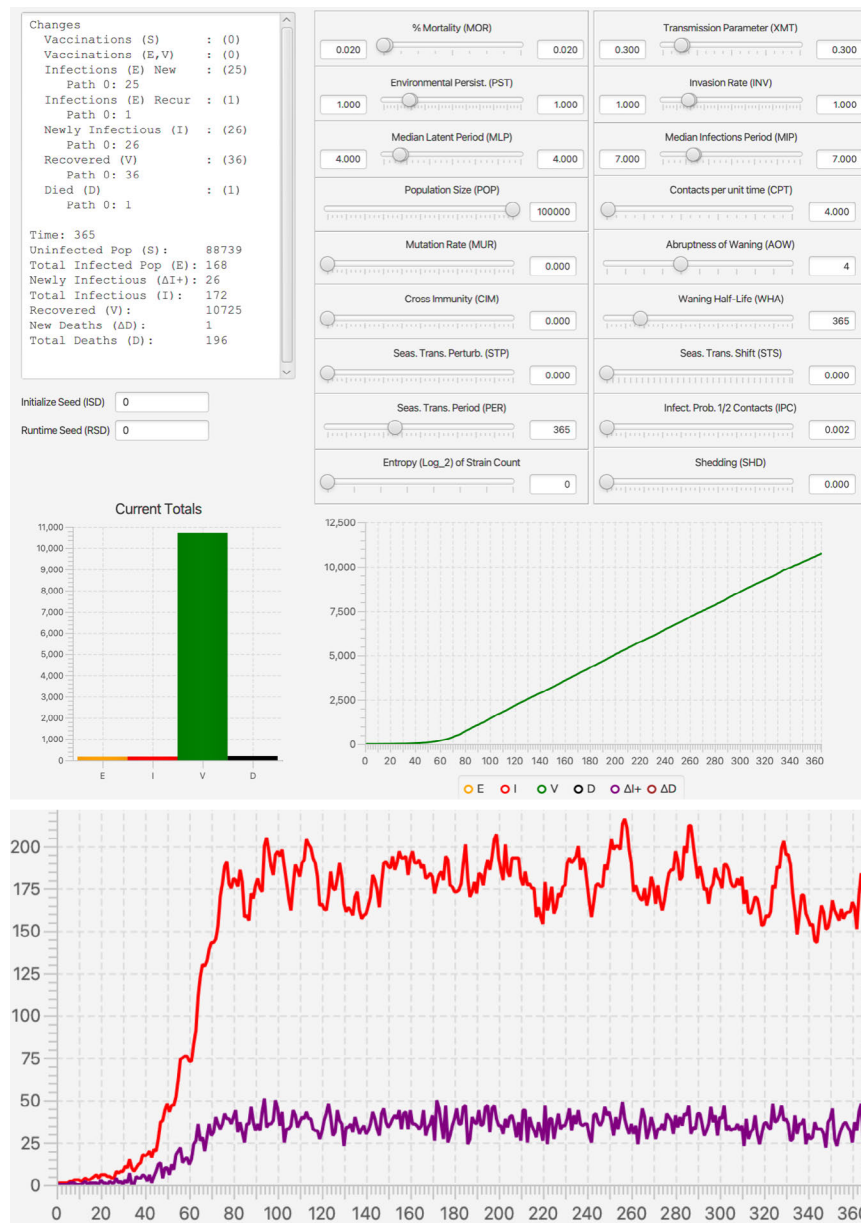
Changes
Vaccinations (S) : (0)
Vaccinations (E,V) : (0)
Infections (E) New : (25)
Path 0: 25
Infections (E) Recur : (1)
Path 0: 1
Newly Infectious (I) : (26)
Path 0: 26
Recovered (V) : (36)
Path 0: 36
Died (D) : (1)
Path 0: 1

Time: 365
Uninfected Pop (S): 88739
Total Infected Pop (E): 168
Newly Infectious (ΔI+): 26
Total Infectious (I): 172
Recovered (V): 10725
New Deaths (ΔD): 1
Total Deaths (D): 196

Initialize Seed (ISD) 0
Runtime Seed (RSD) 0

% Mortality (MOR)
0.020 0.020
Environmental Persist. (PST)
1.000 1.000
Median Latent Period (MLP)
4.000 4.000
Population Size (POP)
100000
Mutation Rate (MUR)
0.000
Cross Immunity (CIM)
0.000
Seas. Trans. Perturb. (STP)
0.000
Seas. Trans. Period (PER)
365
Entropy (Log_2) of Strain Count
0

Transmission Parameter (XMT)
0.300 0.300
Invasion Rate (INV)
1.000 1.000
Median Infections Period (MIP)
7.000 7.000
Contacts per unit time (CPT)
4.000
Abruptness of Waning (AOW)
4
Waning Half-Life (WHA)
365
Seas. Trans. Shift (STS)
0.000
Infect. Prob. 1/2 Contacts (IPC)
0.002
Shedding (SHD)
0.000

Current Totals
11,000
10,000
9,000
8,000
7,000
6,000
5,000
4,000
3,000
2,000
1,000
0
E I V D

12,500
10,000
7,500
5,000
2,500
0
0 20 40 60 80 100 120 140 160 180 200 220 240 260 280 300 320 340 360
E I V D ΔI+ ΔD

200
175
150
125
100
75
50
25
0
0 20 40 60 80 100 120 140 160 180 200 220 240 260 280 300 320 340 360